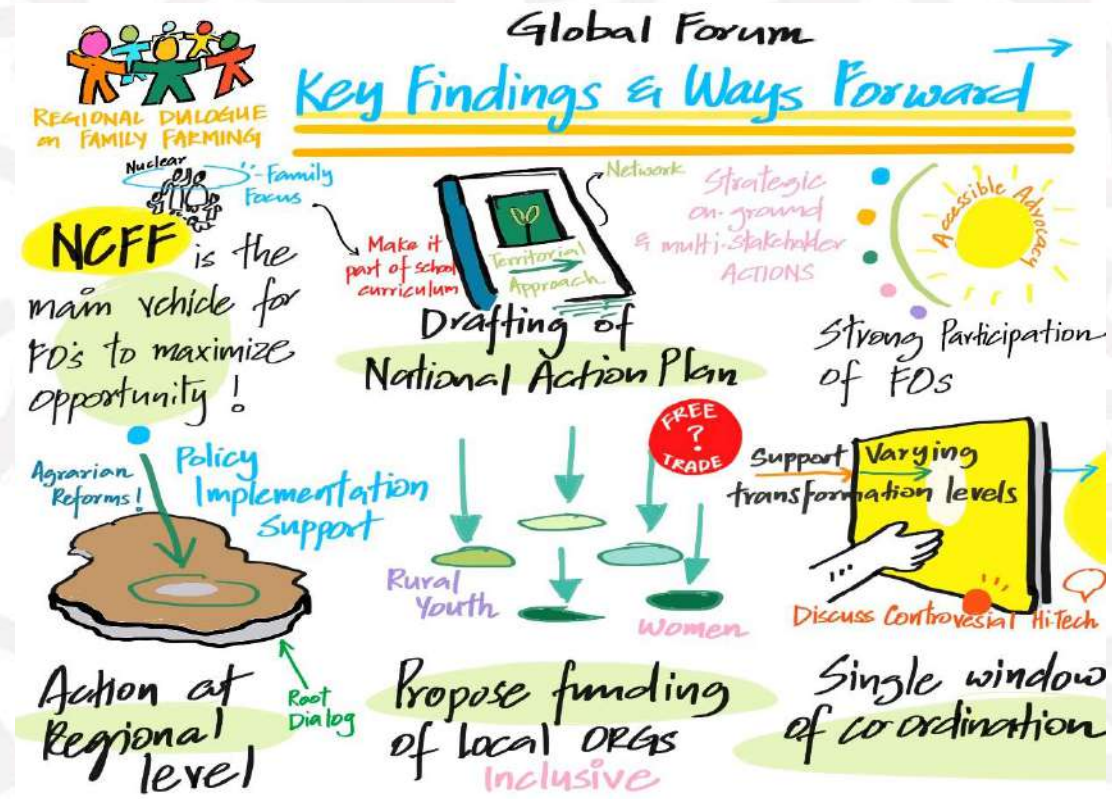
Global Forum

Key Findings & Ways Forward

REGIONAL DIALOGUE on FAMILY FARMING

Nuclear

Family Focus

NCFF is the main vchicle for FO's to maximize opportunity!

Make it part of school curriculum

Network

Territorial Approach

Drafting of National Action Plan

Strategic on-ground & multi-stakeholder ACTIONS

Accessible Advocacy

Strong Participation of FOs

Agrarian Reforms!

Policy Implementation Support

Action at Regional level

Root Dialog

FREE ? TRADE

Rural Youth

Women

Propose funding of local ORGs

Inclusive

Support

Varying transformation levels

Discuss Controvesial Hi-Tech

Single window of co-ordination